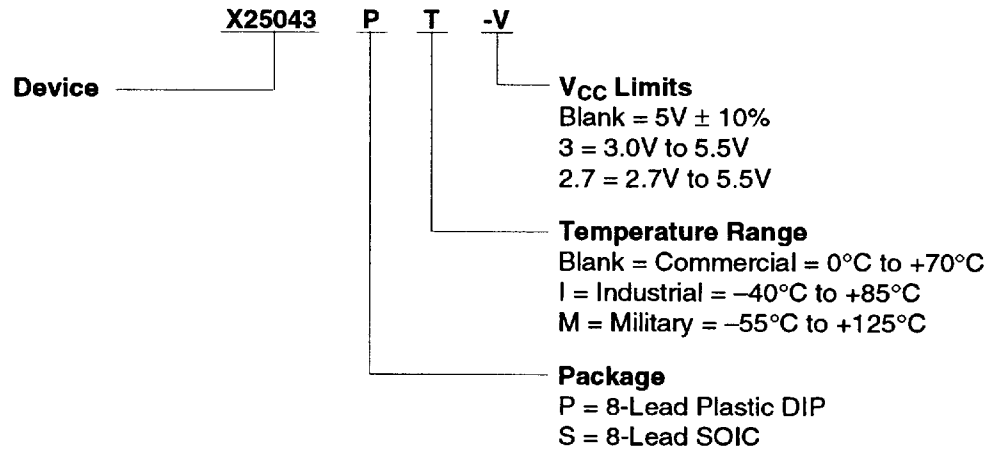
X25043 P T -V

Device

$V_{CC}$ Limits
Blank = 5V ± 10%
3 = 3.0V to 5.5V
2.7 = 2.7V to 5.5V

Temperature Range
Blank = Commercial = 0°C to +70°C
I = Industrial = –40°C to +85°C
M = Military = –55°C to +125°C

Package
P = 8-Lead Plastic DIP
S = 8-Lead SOIC